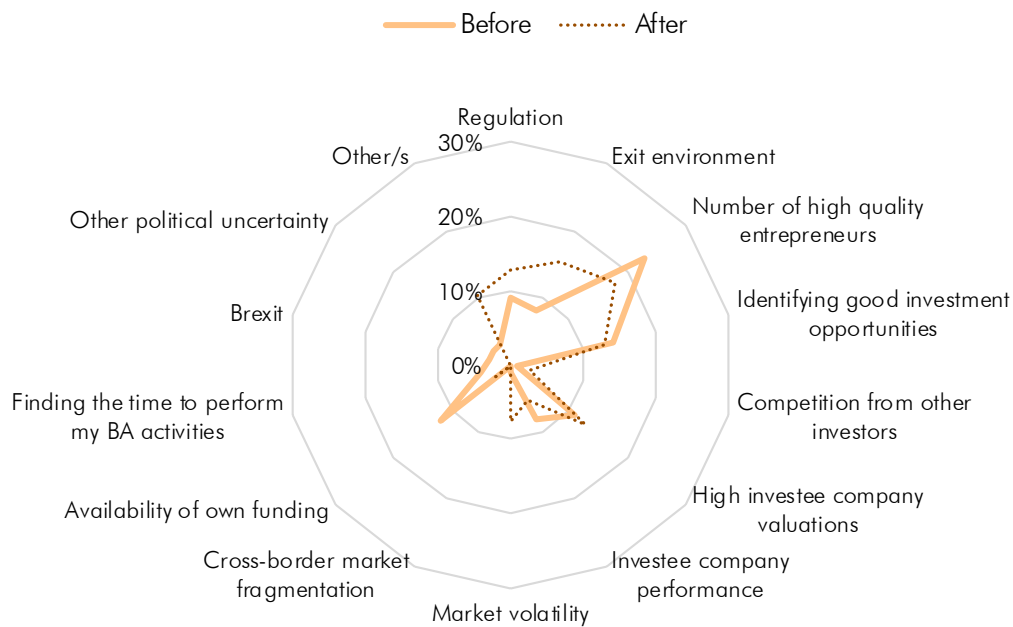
Before
After

Regulation
Exit environment
Number of high quality entrepreneurs
Identifying good investment opportunities
Competition from other investors
High investee company valuations
Investee company performance
Market volatility
Cross-border market fragmentation
Availability of own funding
Finding the time to perform my BA activities
Brexit
Other political uncertainty
Other/s

30%
20%
10%
0%